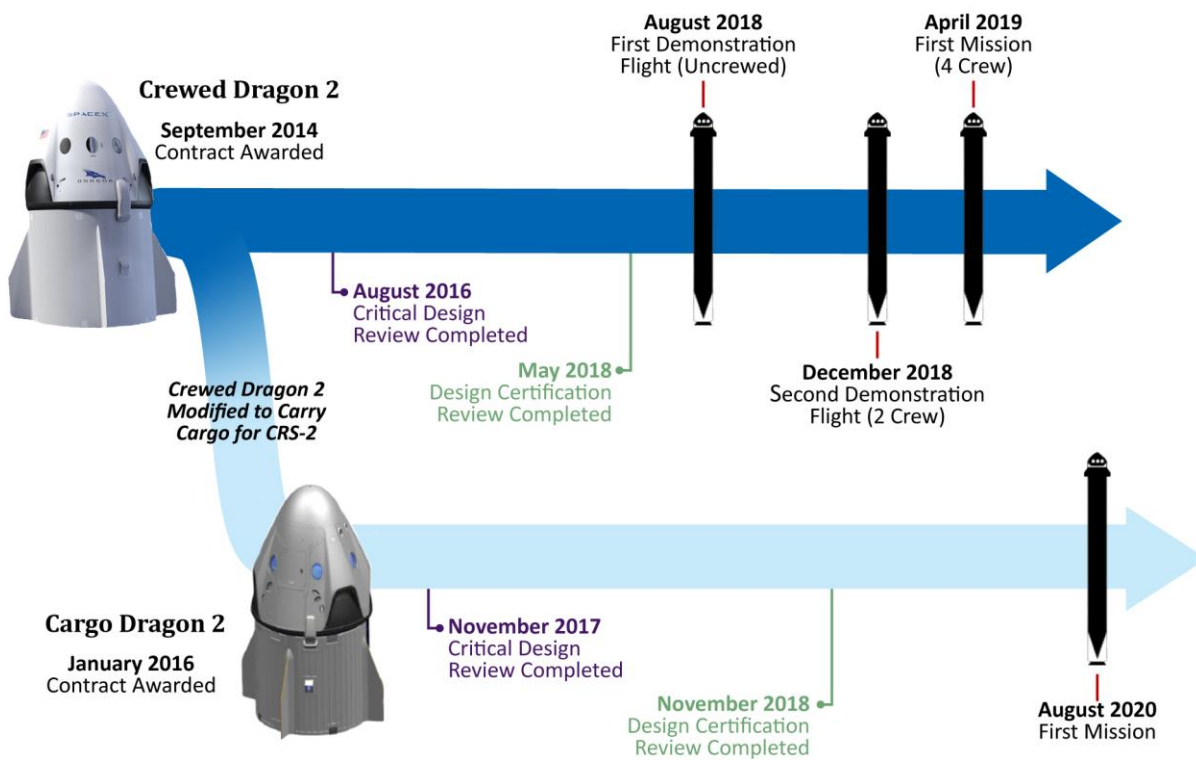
Crewed Dragon 2

September 2014
Contract Awarded

August 2018
First Demonstration Flight (Uncrewed)

April 2019
First Mission (4 Crew)

August 2016
Critical Design Review Completed

May 2018
Design Certification Review Completed

December 2018
Second Demonstration Flight (2 Crew)

Crewed Dragon 2 Modified to Carry Cargo for CRS-2

Cargo Dragon 2

January 2016
Contract Awarded

November 2017
Critical Design Review Completed

November 2018
Design Certification Review Completed

August 2020
First Mission